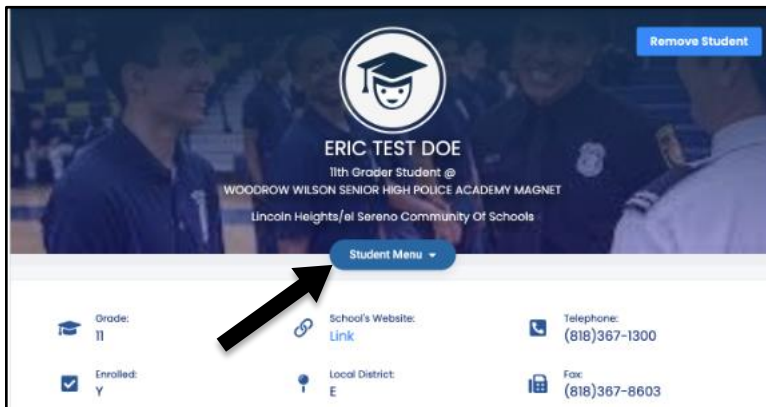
Remove Student

ERIC TEST DOE

11th Grader Student @
WOODROW WILSON SENIOR HIGH POLICE ACADEMY MAGNET

Lincoln Heights/el Sereno Community Of Schools

Student Menu

Grade:
11

School's Website:
Link

Telephone:
(818)367-1300

Enrolled:
Y

Local District:
E

Fax:
(818)367-8603